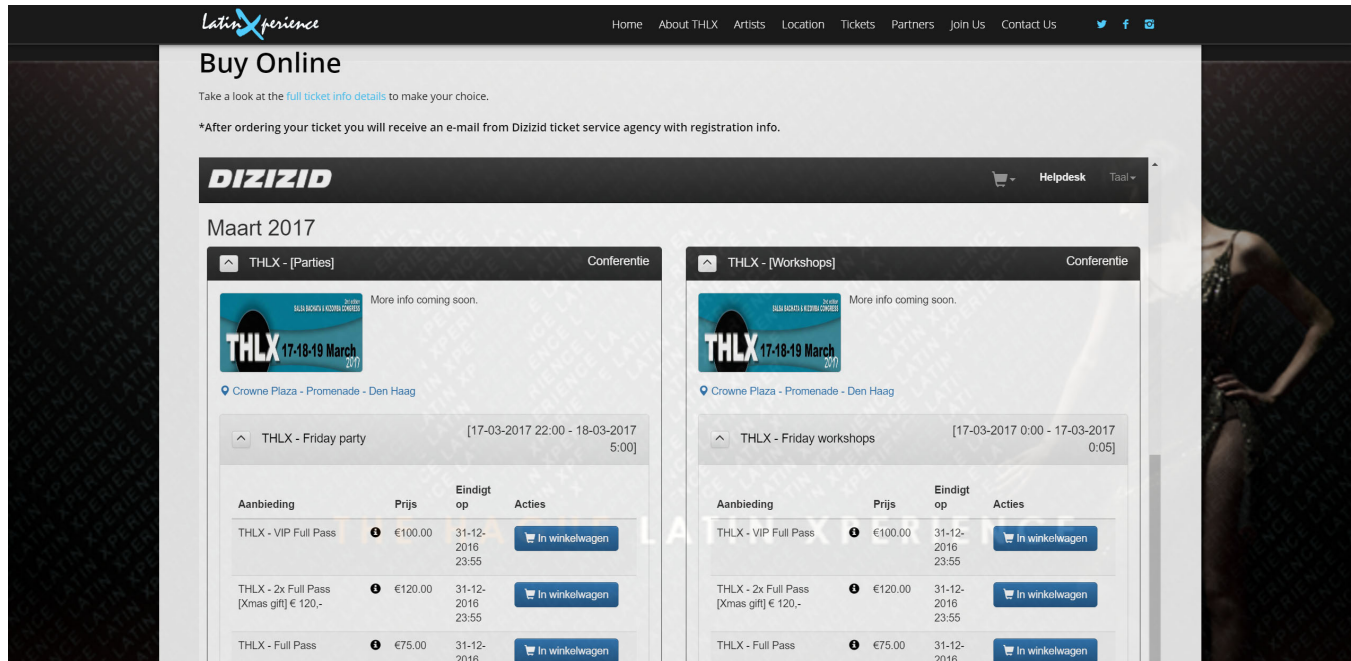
LatinXperience

Home About THLX Artists Location Tickets Partners Join Us Contact Us

Buy Online

Take a look at the full ticket info details to make your choice.

*After ordering your ticket you will receive an e-mail from Dizizid ticket service agency with registration info.

DIZIZID

Helpdesk Taal

Maart 2017

THLX - [Parties] Conferentie

THLX 17-18-19 March 2017

More info coming soon.

Crowne Plaza - Promenade - Den Haag

THLX - Friday party [17-03-2017 22:00 - 18-03-2017 5:00]

| Aanbieding | | Prijs | Eindigt op | Acties |
|---|---|---|---|---|
| THLX - VIP Full Pass | | €100.00 | 31-12-2016 23:55 | In winkelwagen |
| THLX - 2x Full Pass [Xmas gift] € 120,- | | €120.00 | 31-12-2016 23:55 | In winkelwagen |
| THLX - Full Pass | | €75.00 | 31-12-2016 | In winkelwagen |

THLX - [Workshops] Conferentie

THLX 17-18-19 March 2017

More info coming soon.

Crowne Plaza - Promenade - Den Haag

THLX - Friday workshops [17-03-2017 0:00 - 17-03-2017 0:05]

| Aanbieding | | Prijs | Eindigt op | Acties |
|---|---|---|---|---|
| THLX - VIP Full Pass | | €100.00 | 31-12-2016 23:55 | In winkelwagen |
| THLX - 2x Full Pass [Xmas gift] € 120,- | | €120.00 | 31-12-2016 23:55 | In winkelwagen |
| THLX - Full Pass | | €75.00 | 31-12-2016 | In winkelwagen |

THE HAGUE LATIN XPERIENCE